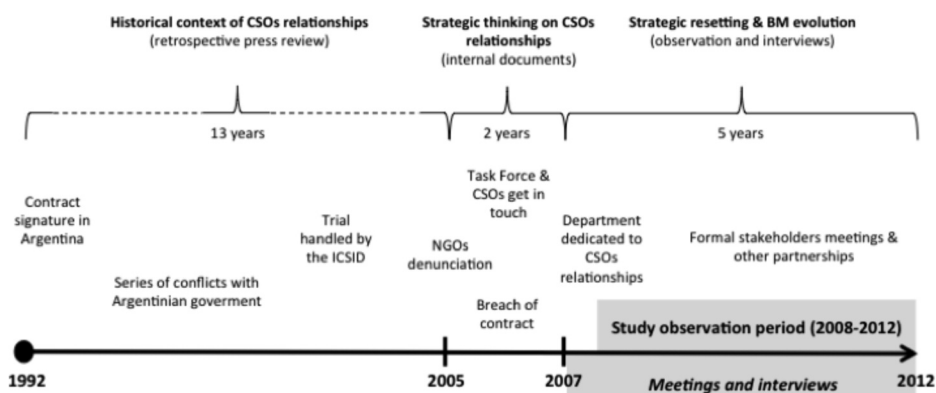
Historical context of CSOs relationships
(retrospective press review)

Strategic thinking on CSOs relationships
(internal documents)

Strategic resetting & BM evolution
(observation and interviews)

13 years

2 years

5 years

Contract signature in Argentina

Series of conflicts with Argentinian goverment

Trial handled by the ICSID

NGOs denunciation

Task Force & CSOs get in touch

Breach of contract

Department dedicated to CSOs relationships

Formal stakeholders meetings & other partnerships

Study observation period (2008-2012)

1992

2005

2007

2012

Meetings and interviews